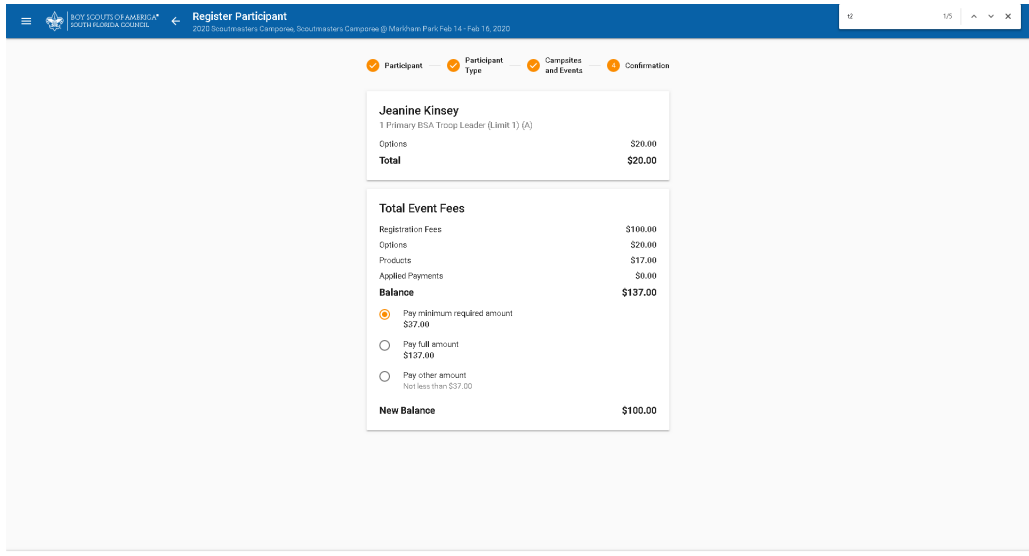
BOY SCOUTS OF AMERICA® SOUTH FLORIDA COUNCIL

Register Participant
2020 Scoutmasters Camporee, Scoutmasters Camporee @ Markham Park Feb 14 - Feb 16, 2020

t2 1/5

Participant
Participant Type
Campsites and Events
4 Confirmation

Jeanine Kinsey
1 Primary BSA Troop Leader (Limit 1) (A)

| | |
|---|---|
| Options | $20.00 |
| Total | $20.00 |

Total Event Fees

| | |
|---|---|
| Registration Fees | $100.00 |
| Options | $20.00 |
| Products | $17.00 |
| Applied Payments | $0.00 |
| Balance | $137.00 |

Pay minimum required amount
$37.00

Pay full amount
$137.00

Pay other amount
Not less than $37.00

New Balance $100.00